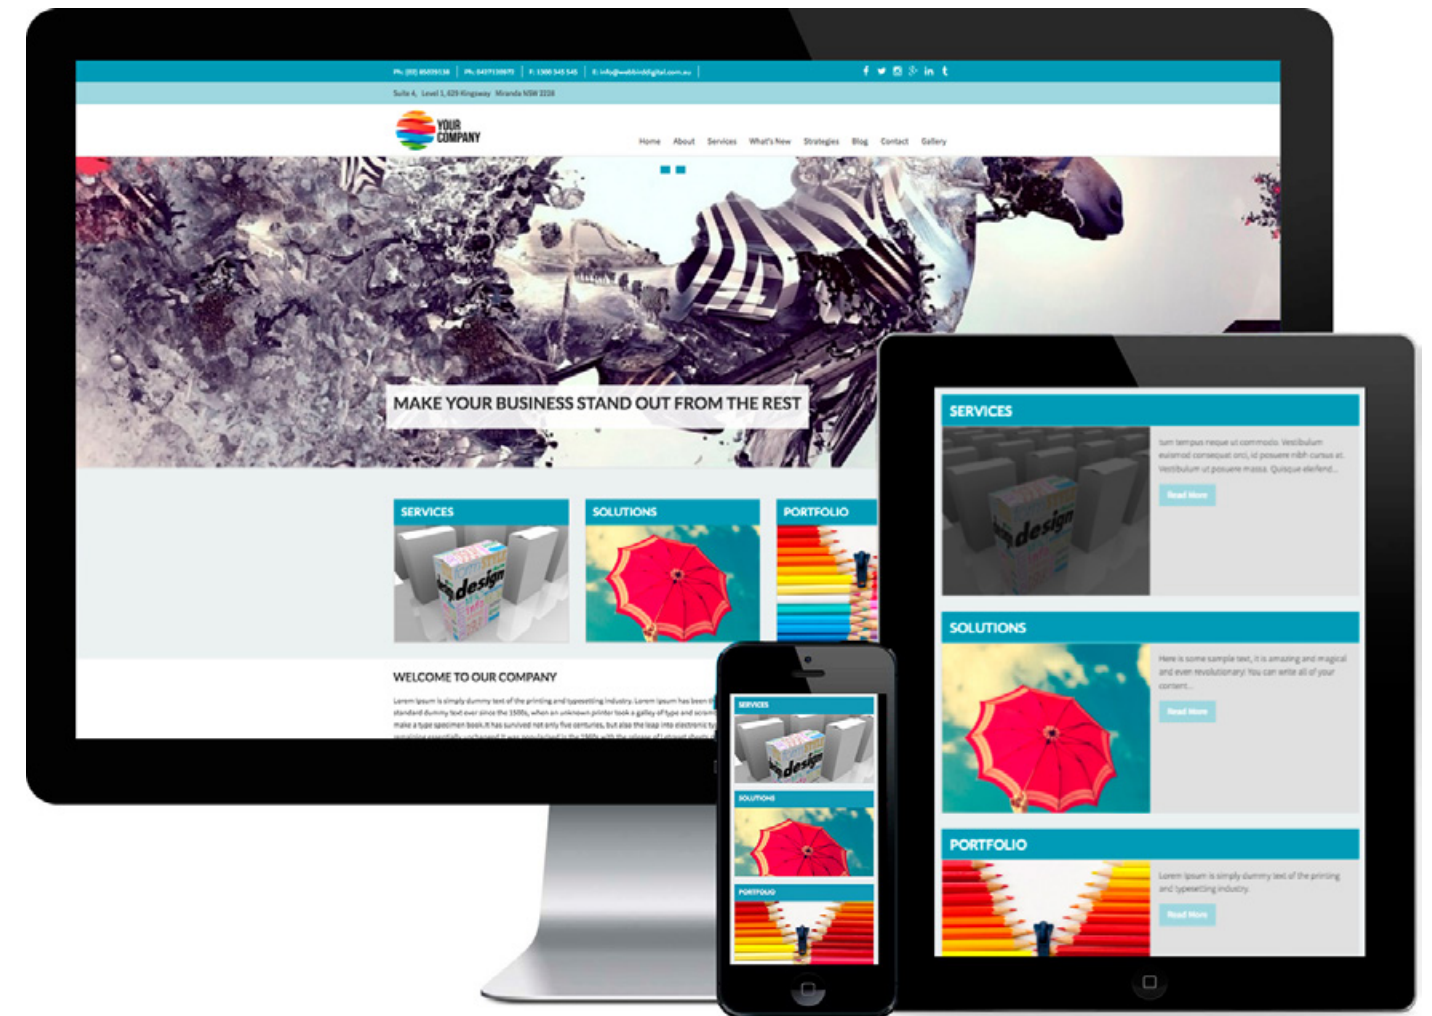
Ph: (02) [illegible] | Ph: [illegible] | F: 1300 545 545 | E: info@webkinddigital.com.au

Suite 4, Level 1, 629 Kingsway Miranda NSW 2228

YOUR COMPANY

Home About Services What's New Strategies Blog Contact Gallery

MAKE YOUR BUSINESS STAND OUT FROM THE REST

SERVICES

design

SOLUTIONS

PORTFOLIO

WELCOME TO OUR COMPANY

Lorem Ipsum is simply dummy text of the printing and typesetting industry. Lorem Ipsum has been the industry's standard dummy text ever since the 1500s, when an unknown printer took a galley of type and scrambled it to make a type specimen book. It has survived not only five centuries, but also the leap into electronic typesetting, remaining essentially unchanged. It was popularised in the 1960s with the release of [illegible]

SERVICES

design

SOLUTIONS

PORTFOLIO

SERVICES

design

Iam tempus neque ut commodo. Vestibulum euismod consequat orci, id posuere nibh cursus at. Vestibulum ut posuere massa. Quisque eleifend...

Read More

SOLUTIONS

Here is some sample text, it is amazing and magical and even revolutionary! You can write all of your content...

Read More

PORTFOLIO

Lorem Ipsum is simply dummy text of the printing and typesetting industry.

Read More